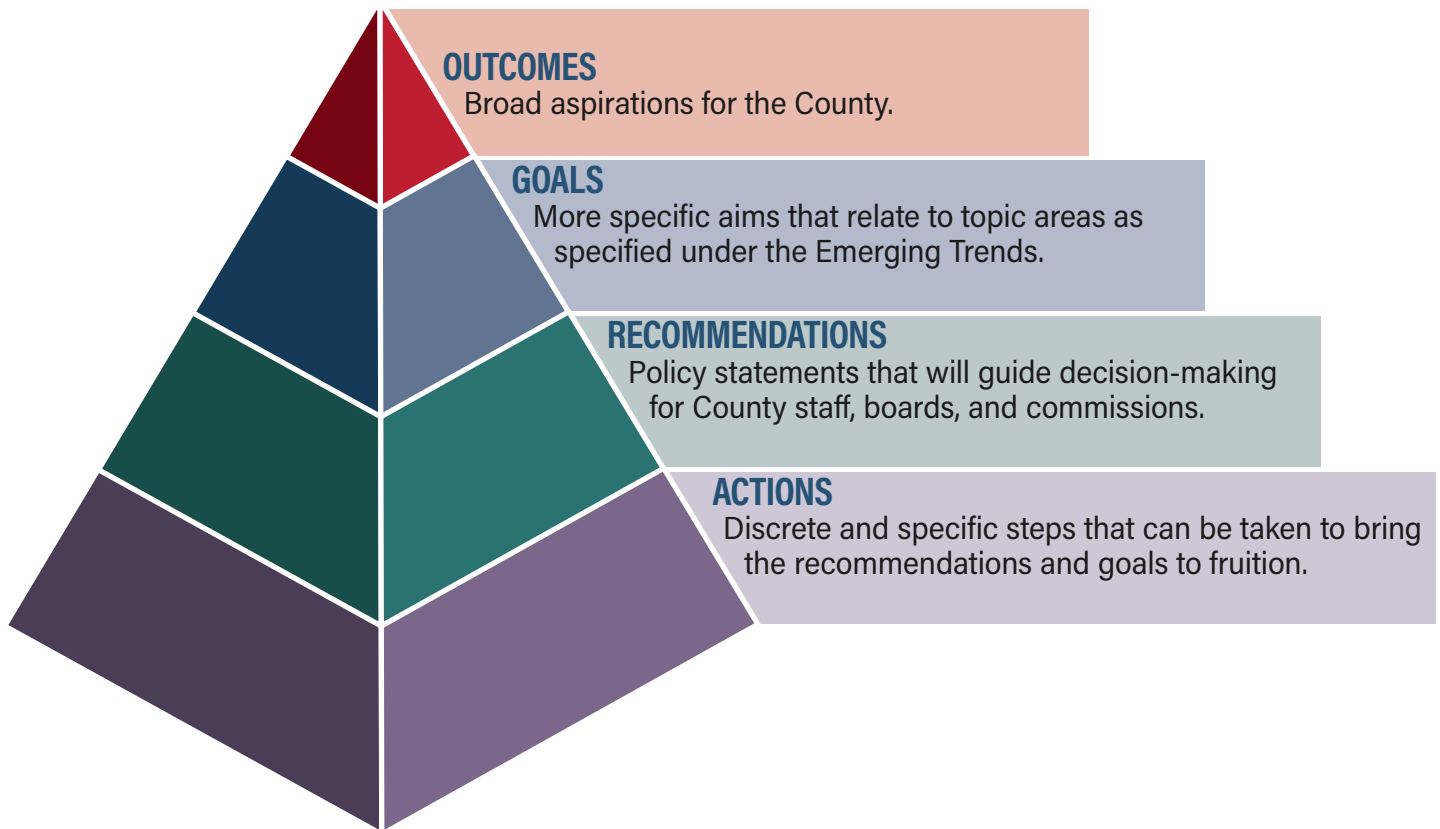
OUTCOMES
Broad aspirations for the County.

GOALS
More specific aims that relate to topic areas as specified under the Emerging Trends.

RECOMMENDATIONS
Policy statements that will guide decision-making for County staff, boards, and commissions.

ACTIONS
Discrete and specific steps that can be taken to bring the recommendations and goals to fruition.